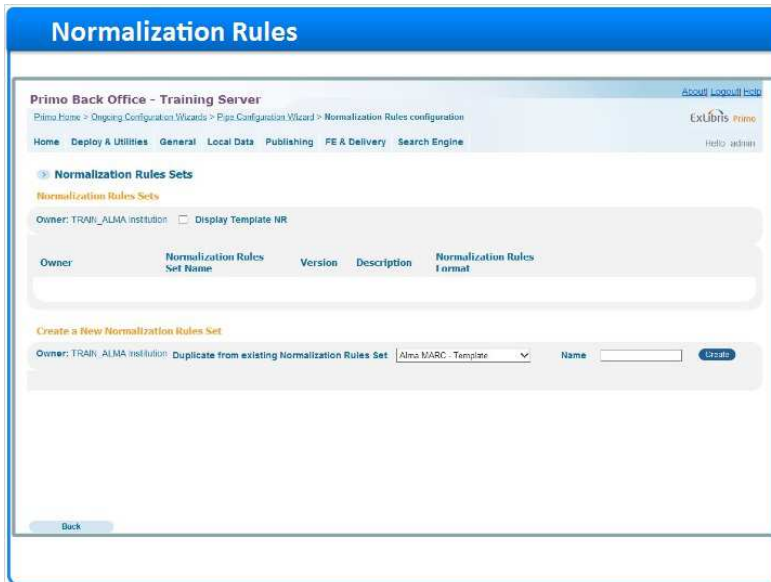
Normalization Rules

Primo Back Office - Training Server

About | Logout | Help

Primo Home > Ongoing Configuration Wizards > Pipe Configuration Wizard > Normalization Rules configuration

ExLibris Primo

Home Deploy & Utilities General Local Data Publishing FE & Delivery Search Engine

Hello admin

Normalization Rules Sets

Normalization Rules Sets

Owner: TRAIN_ALMA Institution Display Template NR

| Owner | Normalization Rules Set Name | Version | Description | Normalization Rules Format |
|---|---|---|---|---|

Create a New Normalization Rules Set

Owner: TRAIN_ALMA Institution Duplicate from existing Normalization Rules Set Alma MARC - Template Name Create

Back